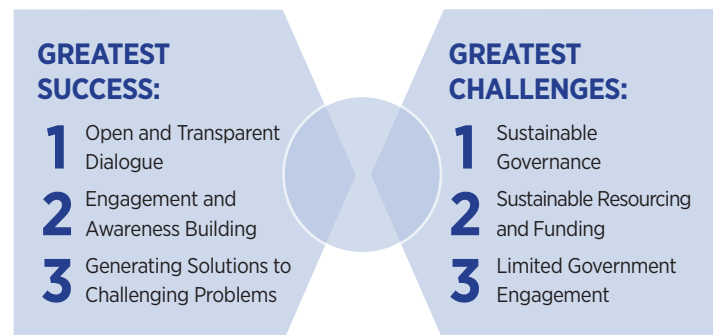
GREATEST SUCCESS:

1 Open and Transparent Dialogue

2 Engagement and Awareness Building

3 Generating Solutions to Challenging Problems

GREATEST CHALLENGES:

1 Sustainable Governance

2 Sustainable Resourcing and Funding

3 Limited Government Engagement